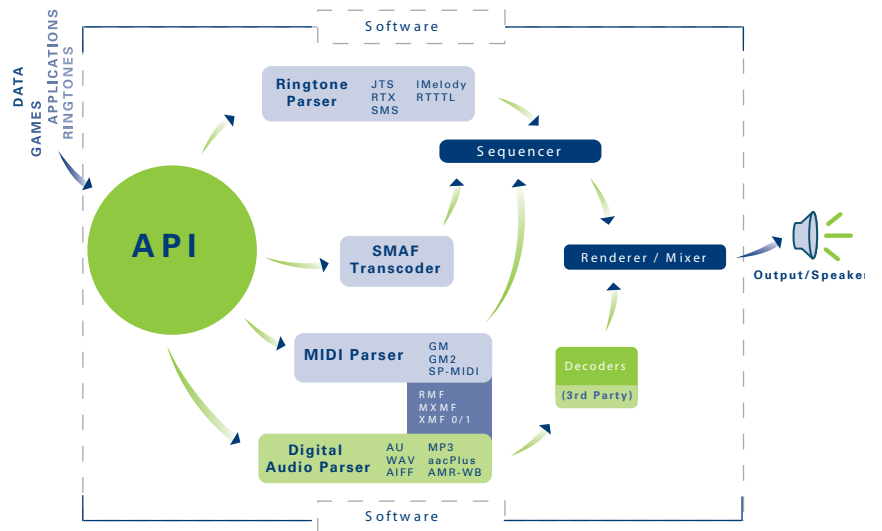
Software

DATA
GAMES
APPLICATIONS
RINGTONES

Ringtone Parser
JTS
RTX
SMS
IMelody
RTTTL

Sequencer

API

SMAF Transcoder

Renderer / Mixer

Output/Speaker

MIDI Parser
GM
GM2
SP-MIDI

RMF
MXMF
XMF 0/1

Decoders
(3rd Party)

Digital Audio Parser
AU
WAV
AIFF
MP3
aacPlus
AMR-WB

Software